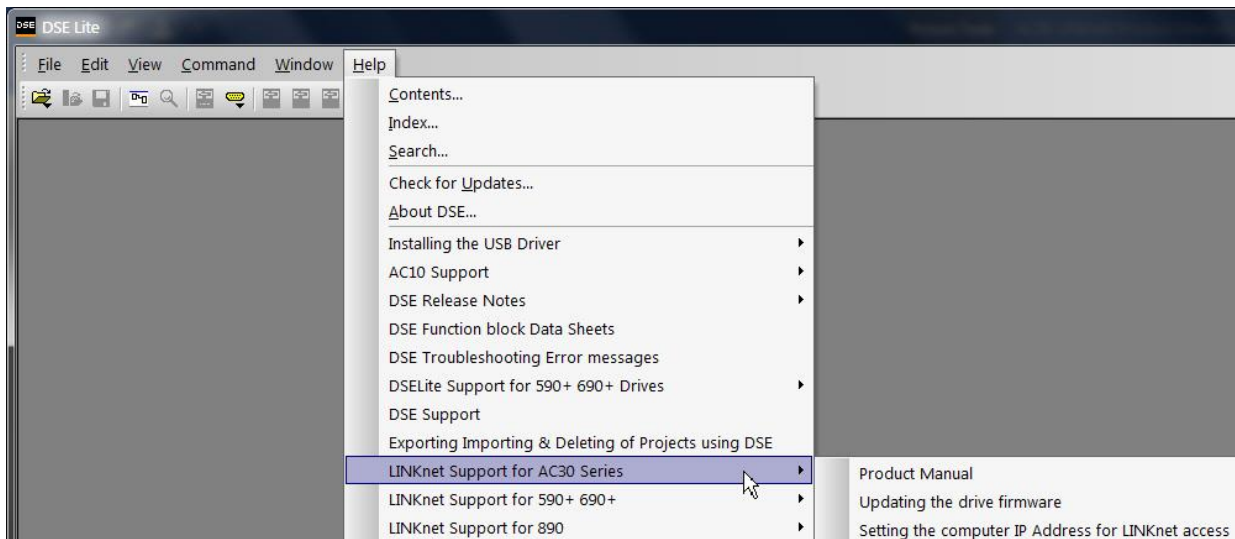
DSE Lite

File Edit View Command Window Help

Contents...
Index...
Search...
Check for Updates...
About DSE...
Installing the USB Driver
AC10 Support
DSE Release Notes
DSE Function block Data Sheets
DSE Troubleshooting Error messages
DSELite Support for 590+ 690+ Drives
DSE Support
Exporting Importing & Deleting of Projects using DSE
LINKnet Support for AC30 Series
LINKnet Support for 590+ 690+
LINKnet Support for 890

Product Manual
Updating the drive firmware
Setting the computer IP Address for LINKnet access